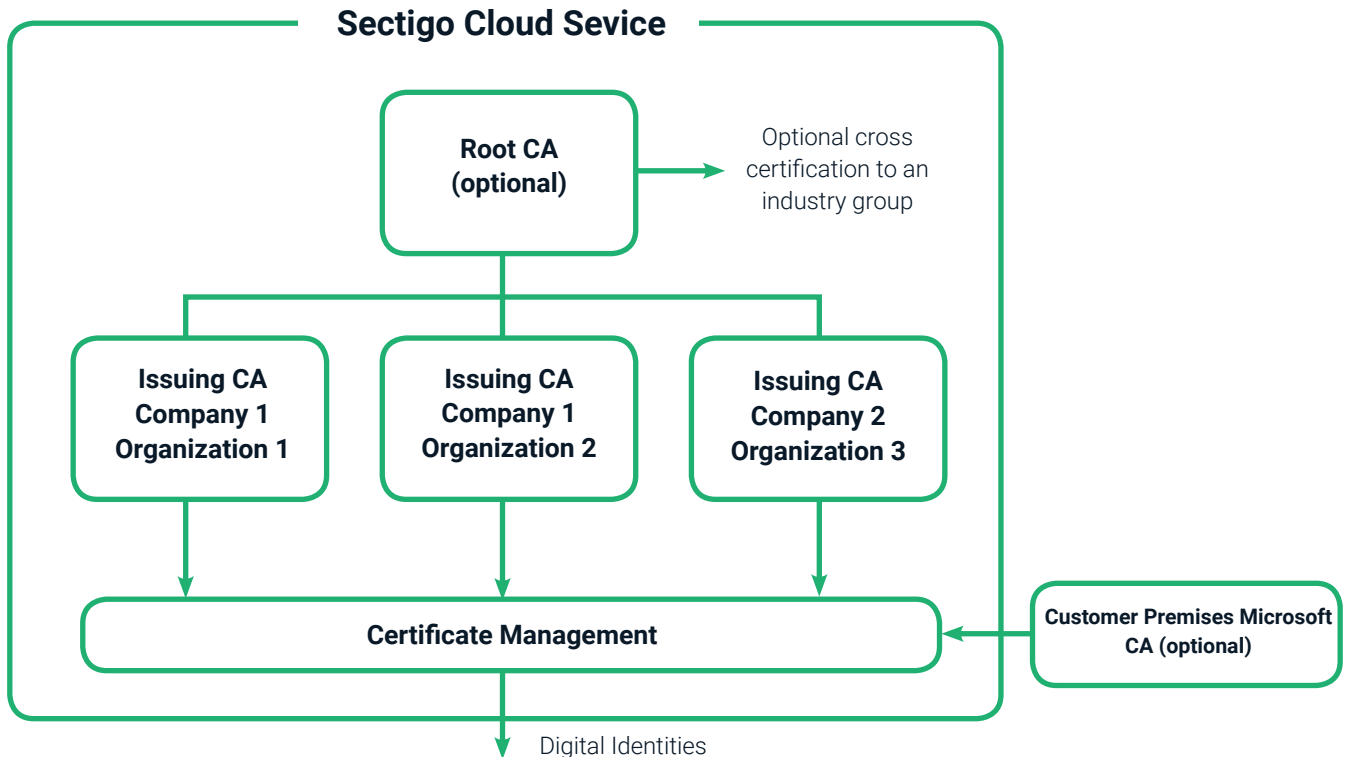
Sectigo Cloud Sevice

Root CA (optional)

Optional cross certification to an industry group

Issuing CA Company 1 Organization 1

Issuing CA Company 1 Organization 2

Issuing CA Company 2 Organization 3

Certificate Management

Customer Premises Microsoft CA (optional)

Digital Identities